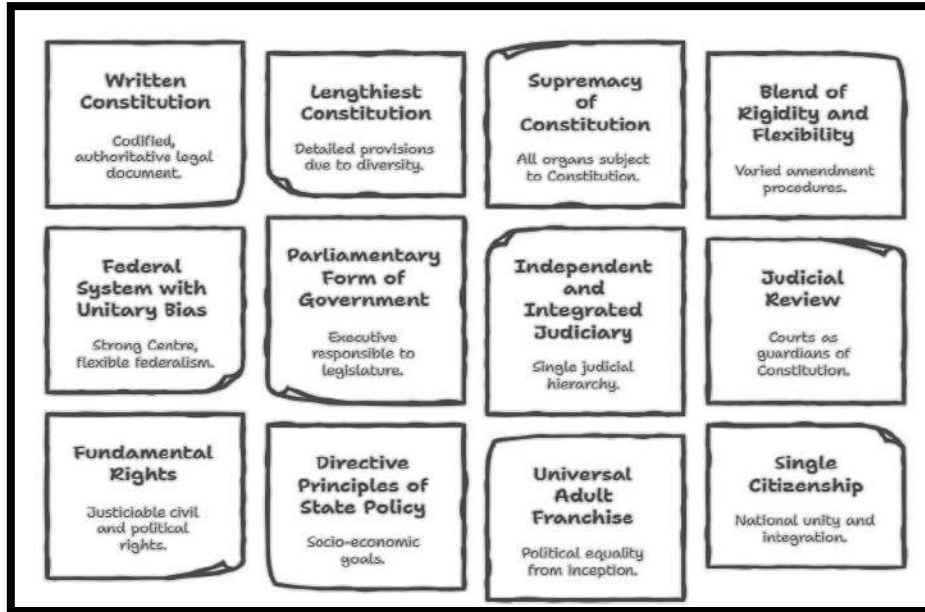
Written Constitution

Codified, authoritative legal document.

Lengthiest Constitution

Detailed provisions due to diversity.

Supremacy of Constitution

All organs subject to Constitution.

Blend of Rigidity and Flexibility

Varied amendment procedures.

Federal System with Unitary Bias

Strong Centre, flexible federalism.

Parliamentary Form of Government

Executive responsible to legislature.

Independent and Integrated Judiciary

Single judicial hierarchy.

Judicial Review

Courts as guardians of Constitution.

Fundamental Rights

Justiciable civil and political rights.

Directive Principles of State Policy

Socio-economic goals.

Universal Adult Franchise

Political equality from inception.

Single Citizenship

National unity and integration.